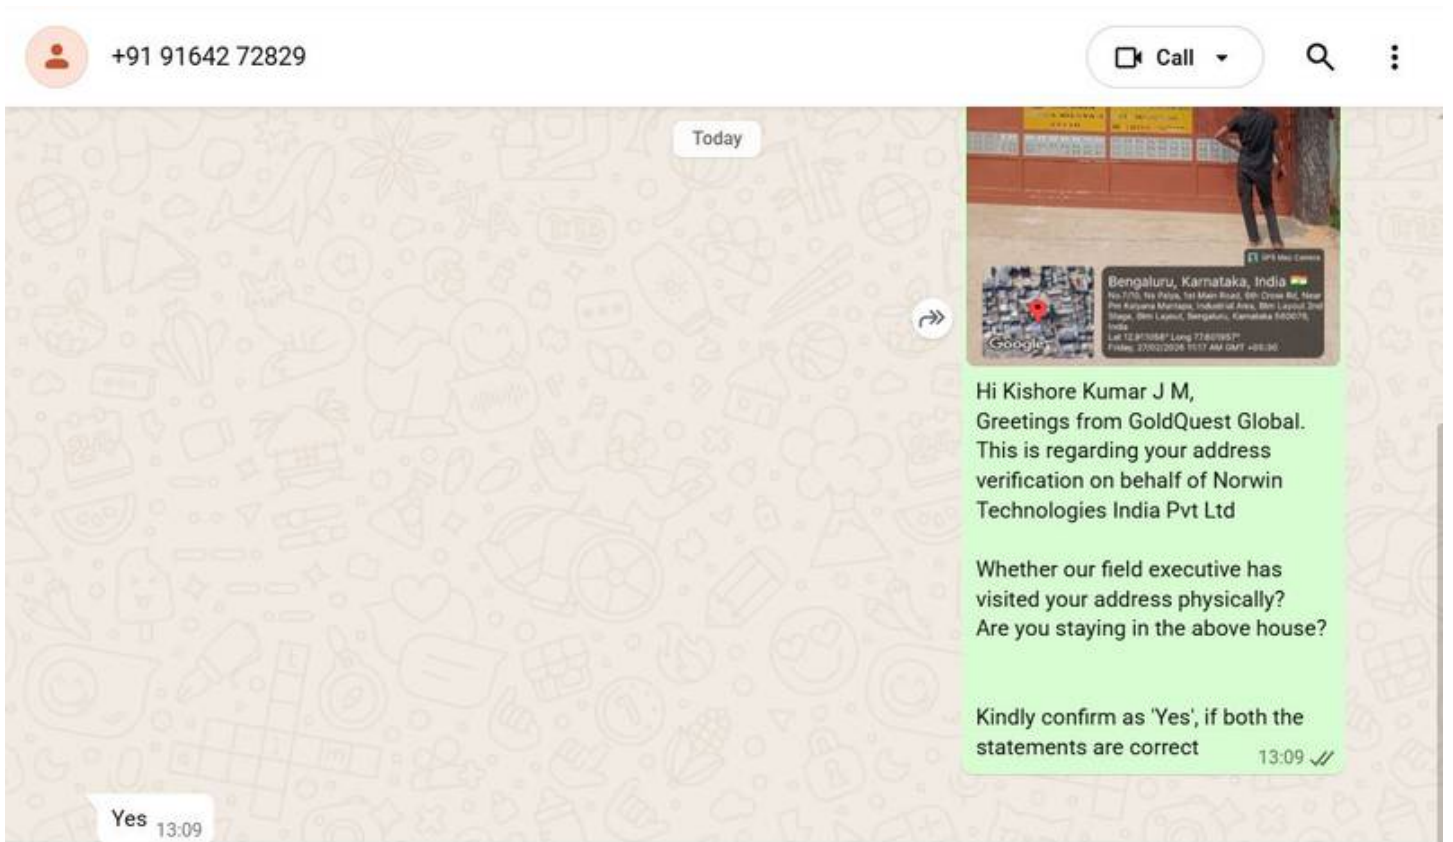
+91 91642 72829

Call

Today

GPS Map Camera

Bengaluru, Karnataka, India
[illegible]
Lat 12.91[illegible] Long 77.6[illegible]
Friday, 27/02/2026 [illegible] AM GMT +05:30

Google

Hi Kishore Kumar J M,
Greetings from GoldQuest Global. This is regarding your address verification on behalf of Norwin Technologies India Pvt Ltd

Whether our field executive has visited your address physically?
Are you staying in the above house?

Kindly confirm as 'Yes', if both the statements are correct 13:09

Yes 13:09